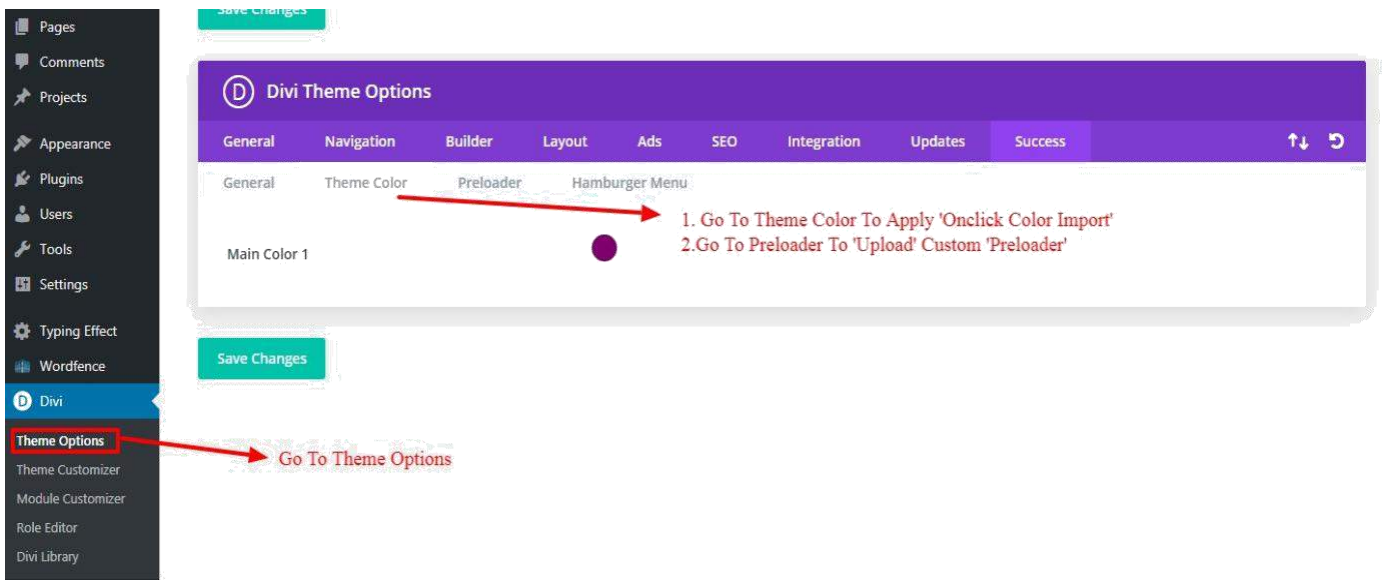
Pages
Comments
Projects
Appearance
Plugins
Users
Tools
Settings
Typing Effect
Wordfence
Divi
Theme Options
Theme Customizer
Module Customizer
Role Editor
Divi Library

Save Changes

D Divi Theme Options

General Navigation Builder Layout Ads SEO Integration Updates Success

General Theme Color Preloader Hamburger Menu

Main Color 1

1. Go To Theme Color To Apply 'Onclick Color Import'
2.Go To Preloader To 'Upload' Custom 'Preloader'

Save Changes

Go To Theme Options